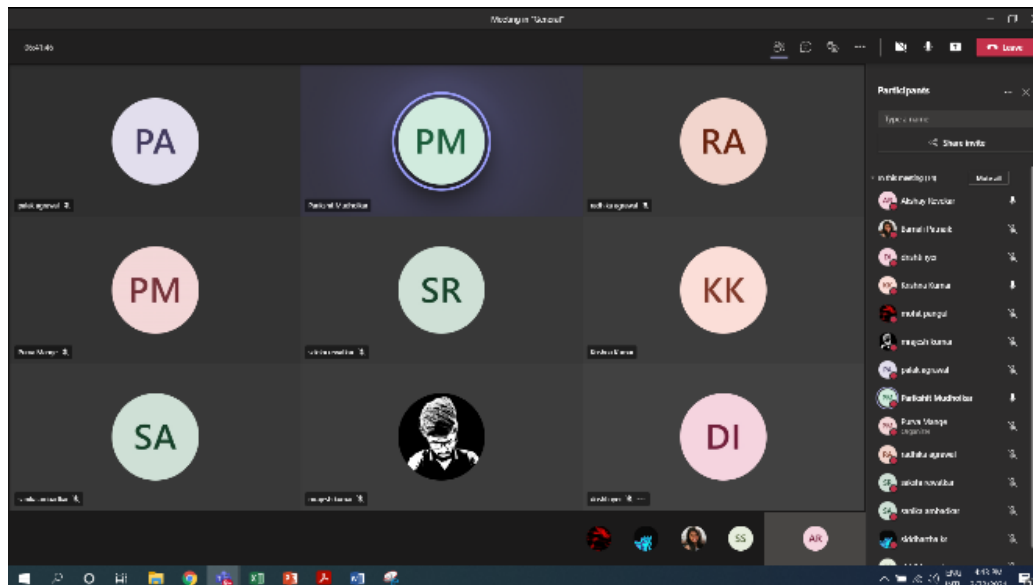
Meeting in "General"

36:41:46

Leave

PA

palak agrawal

PM

Parikshit Mudholkar

RA

radhika agrawal

PM

Purva Mange

SR

shirin rawalkar

KK

Krishna Kumar

SA

sanika ambadkar

mugesh kumar

DI

drushti iyer

SS

AR

Participants

Type a name

Share invite

In this meeting (19)

Mute all

Akshay Ravekar

Bansari Parekh

drushti iyer

Krishna Kumar

mohit pungal

mugesh kumar

palak agrawal

Parikshit Mudholkar

Purva Mange
Organizer

radhika agrawal

saksha nawalkar

sanika ambadkar

siddhartha b

ENG
IN

4:53 PM
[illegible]